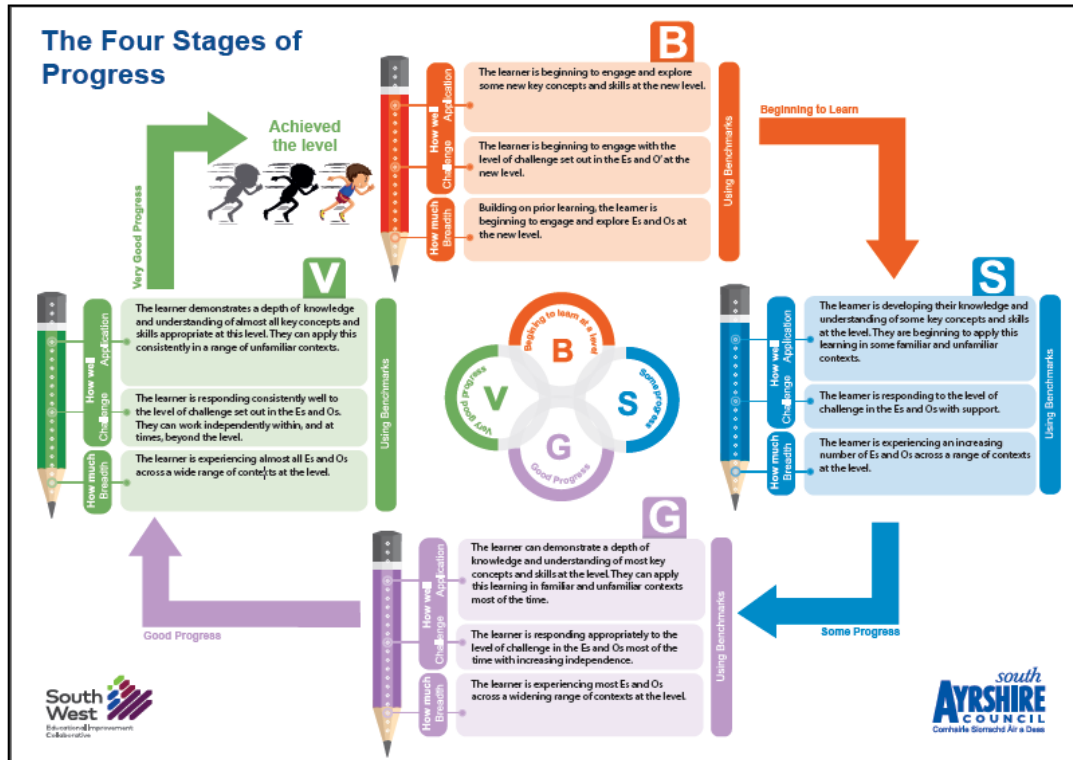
The Four Stages of Progress

B

How well Application
The learner is beginning to engage and explore some new key concepts and skills at the new level.

How well Challenge
The learner is beginning to engage with the level of challenge set out in the Es and O's at the new level.

How much Breadth
Building on prior learning, the learner is beginning to engage and explore Es and Os at the new level.

Using Benchmarks

Beginning to Learn

Achieved the level

Very Good Progress

V

How well Application
The learner demonstrates a depth of knowledge and understanding of almost all key concepts and skills appropriate at this level. They can apply this consistently in a range of unfamiliar contexts.

How well Challenge
The learner is responding consistently well to the level of challenge set out in the Es and Os. They can work independently within, and at times, beyond the level.

How much Breadth
The learner is experiencing almost all Es and Os across a wide range of contexts at the level.

Using Benchmarks

Beginning to learn at a level
B
Some progress
S
Good Progress
G
Very good progress
V

S

How well Application
The learner is developing their knowledge and understanding of some key concepts and skills at the level. They are beginning to apply this learning in some familiar and unfamiliar contexts.

How well Challenge
The learner is responding to the level of challenge in the Es and Os with support.

How much Breadth
The learner is experiencing an increasing number of Es and Os across a range of contexts at the level.

Using Benchmarks

G

How well Application
The learner can demonstrate a depth of knowledge and understanding of most key concepts and skills at the level. They can apply this learning in familiar and unfamiliar contexts most of the time.

How well Challenge
The learner is responding appropriately to the level of challenge in the Es and Os most of the time with increasing independence.

How much Breadth
The learner is experiencing most Es and Os across a widening range of contexts at the level.

Using Benchmarks

Good Progress

Some Progress

South West
Educational Improvement Collaborative

south AYRSHIRE COUNCIL
Comhairle Siorrachd Àir a Deas